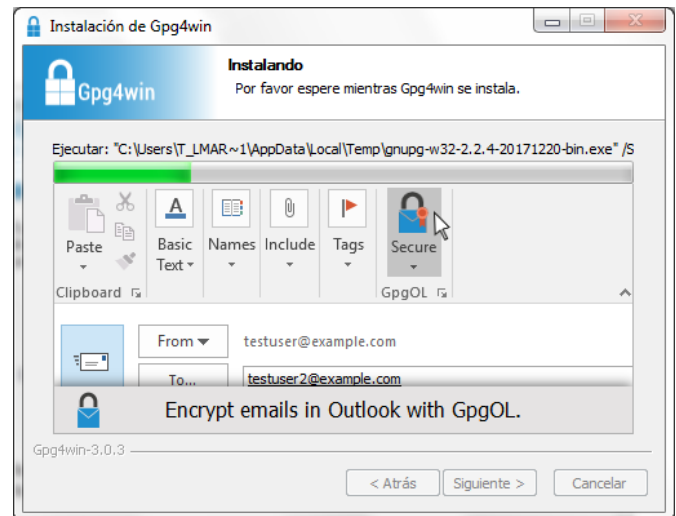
Instalación de Gpg4win

Gpg4win

Instalando

Por favor espere mientras Gpg4win se instala.

Ejecutar: "C:\Users\T_LMAR~1\AppData\Local\Temp\gnupg-w32-2.2.4-20171220-bin.exe" /S

Paste

Basic Text

Names

Include

Tags

Secure

Clipboard

GpgOL

From

testuser@example.com

To...

testuser2@example.com

Encrypt emails in Outlook with GpgOL.

Gpg4win-3.0.3

< Atrás

Siguiente >

Cancelar